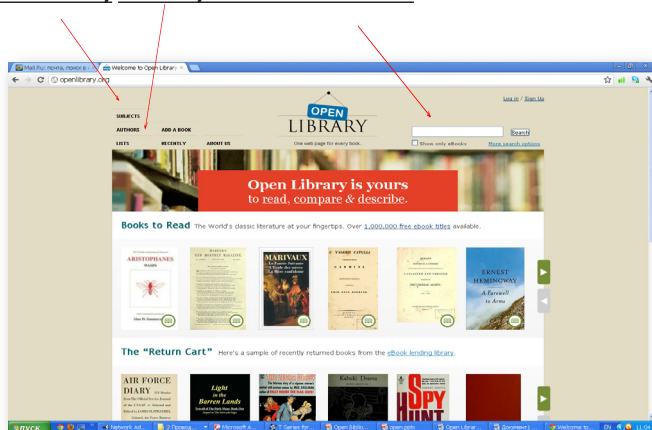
Mail.Ru: почта, поиск в
Welcome to Open Library
openlibrary.org

Log in / Sign Up

SUBJECTS
AUTHORS
ADD A BOOK
LISTS
RECENTLY
ABOUT US

OPEN LIBRARY
One web page for every book.

Search
Show only eBooks
More search options

Open Library is yours
to read, compare & describe.

Books to Read The World's classic literature at your fingertips. Over 1,000,000 free ebook titles available.

ARISTOPHANES
MARIVAUX
ERNEST HEMINGWAY
A Farewell to Arms

The "Return Cart" Here's a sample of recently returned books from the eBook lending library.

AIR FORCE DIARY
Light in the Barren Lands
Kabuki Drama
SPY HUNT

пуск
Network Ad...
Microsoft A...
Open Biblio...
open.pptx
Open Librar...
Welcome to...
EN
11:04